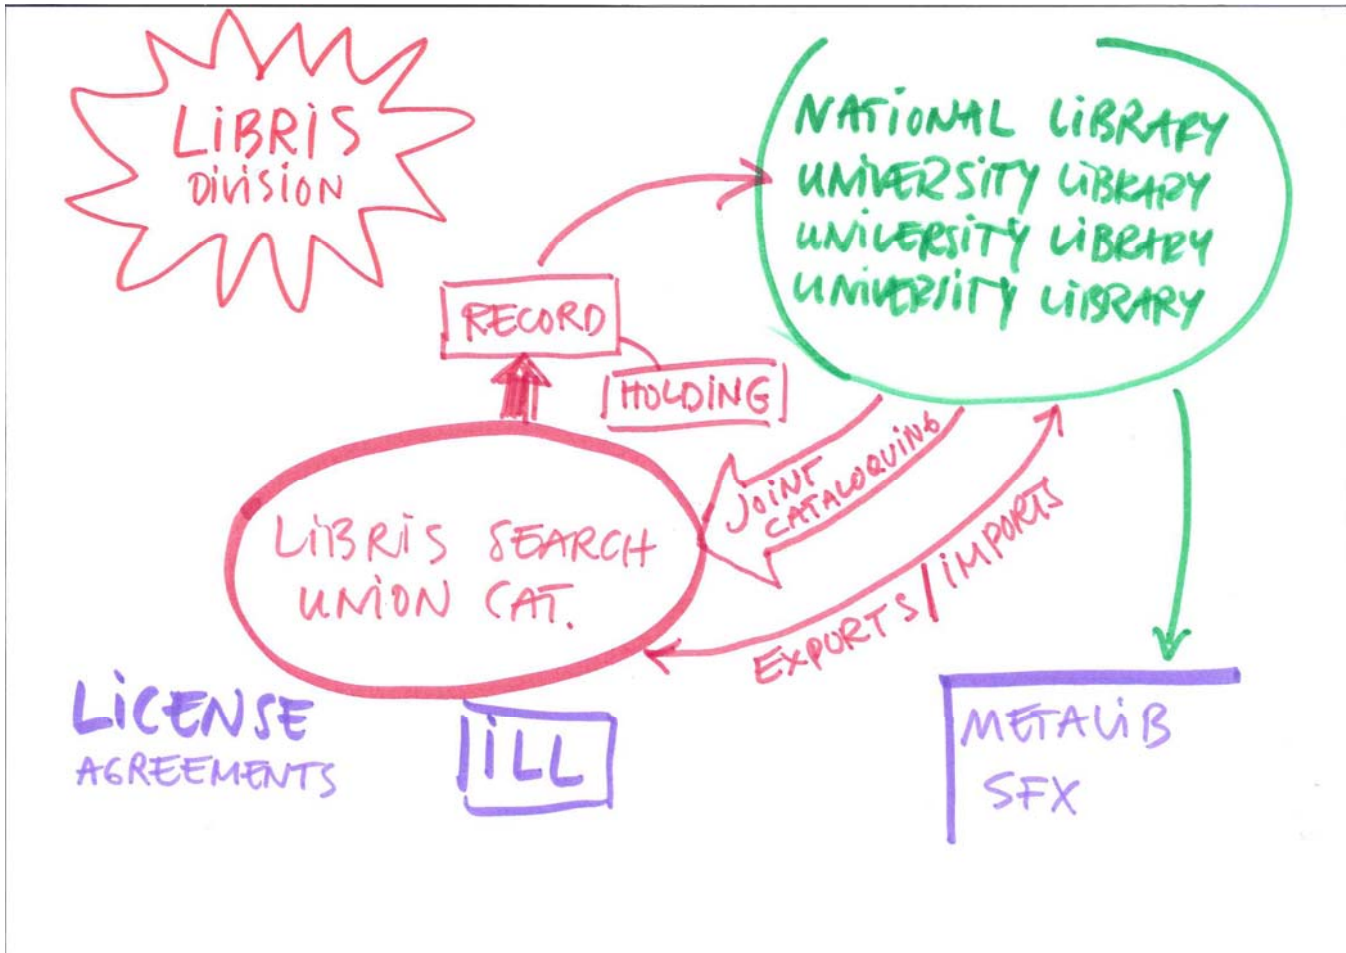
LIBRIS DIVISION

NATIONAL LIBRARY
UNIVERSITY LIBRARY
UNIVERSITY LIBRARY
UNIVERSITY LIBRARY

RECORD

HOLDING

LIBRIS SEARCH
UNION CAT.

JOINT CATALOGUING

EXPORTS / IMPORTS

LICENSE
AGREEMENTS

ILL

METALIB
SFX